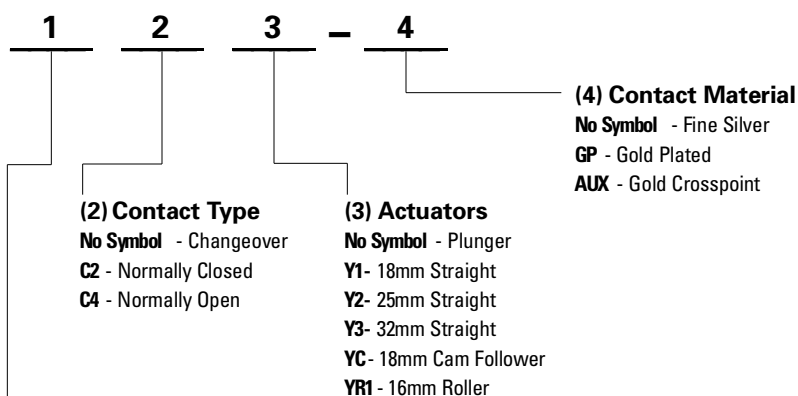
1 2 3 – 4

(4) Contact Material
No Symbol - Fine Silver
GP - Gold Plated
AUX - Gold Crosspoint

(2) Contact Type
No Symbol - Changeover
C2 - Normally Closed
C4 - Normally Open

(3) Actuators
No Symbol - Plunger
Y1- 18mm Straight
Y2- 25mm Straight
Y3- 32mm Straight
YC- 18mm Cam Follower
YR1 - 16mm Roller